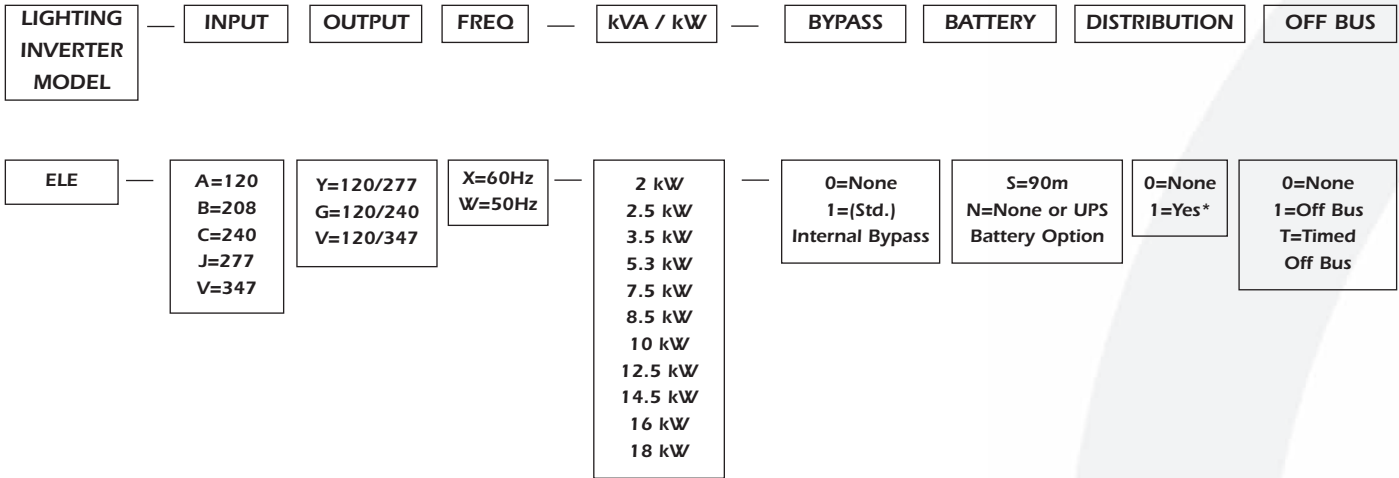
LIGHTING INVERTER MODEL — INPUT OUTPUT FREQ — kVA / kW — BYPASS BATTERY DISTRIBUTION OFF BUS

ELE — A=120 B=208 C=240 J=277 V=347

Y=120/277 G=120/240 V=120/347

X=60Hz W=50Hz —

2 kW 2.5 kW 3.5 kW 5.3 kW 7.5 kW 8.5 kW 10 kW 12.5 kW 14.5 kW 16 kW 18 kW —

0=None 1=(Std.) Internal Bypass

S=90m N=None or UPS Battery Option

0=None 1=Yes*

0=None 1=Off Bus T=Timed Off Bus